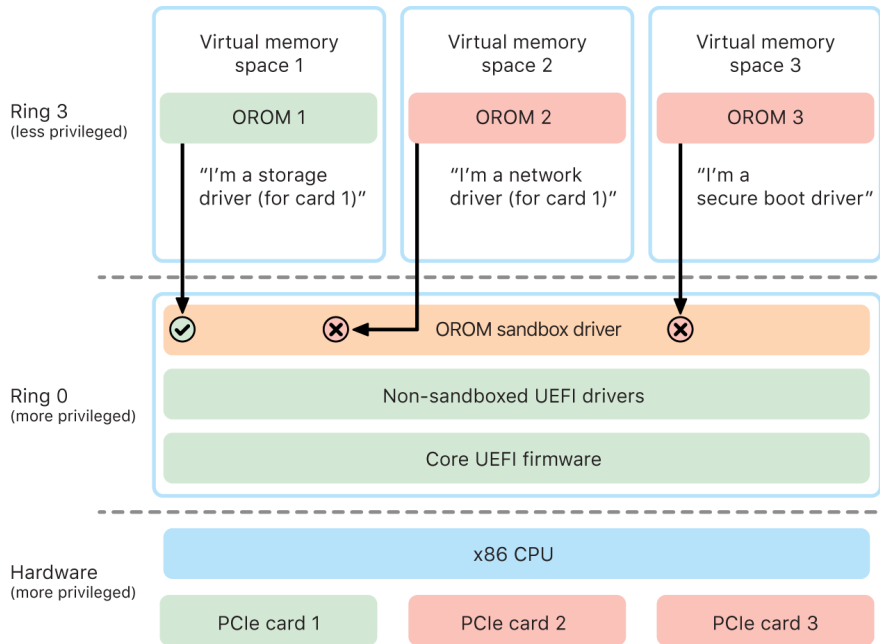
Ring 3
(less privileged)

Virtual memory space 1

OROM 1

“I’m a storage driver (for card 1)”

Virtual memory space 2

OROM 2

“I’m a network driver (for card 1)”

Virtual memory space 3

OROM 3

“I’m a secure boot driver”

Ring 0
(more privileged)

OROM sandbox driver

Non-sandboxed UEFI drivers

Core UEFI firmware

Hardware
(more privileged)

x86 CPU

PCIe card 1

PCIe card 2

PCIe card 3